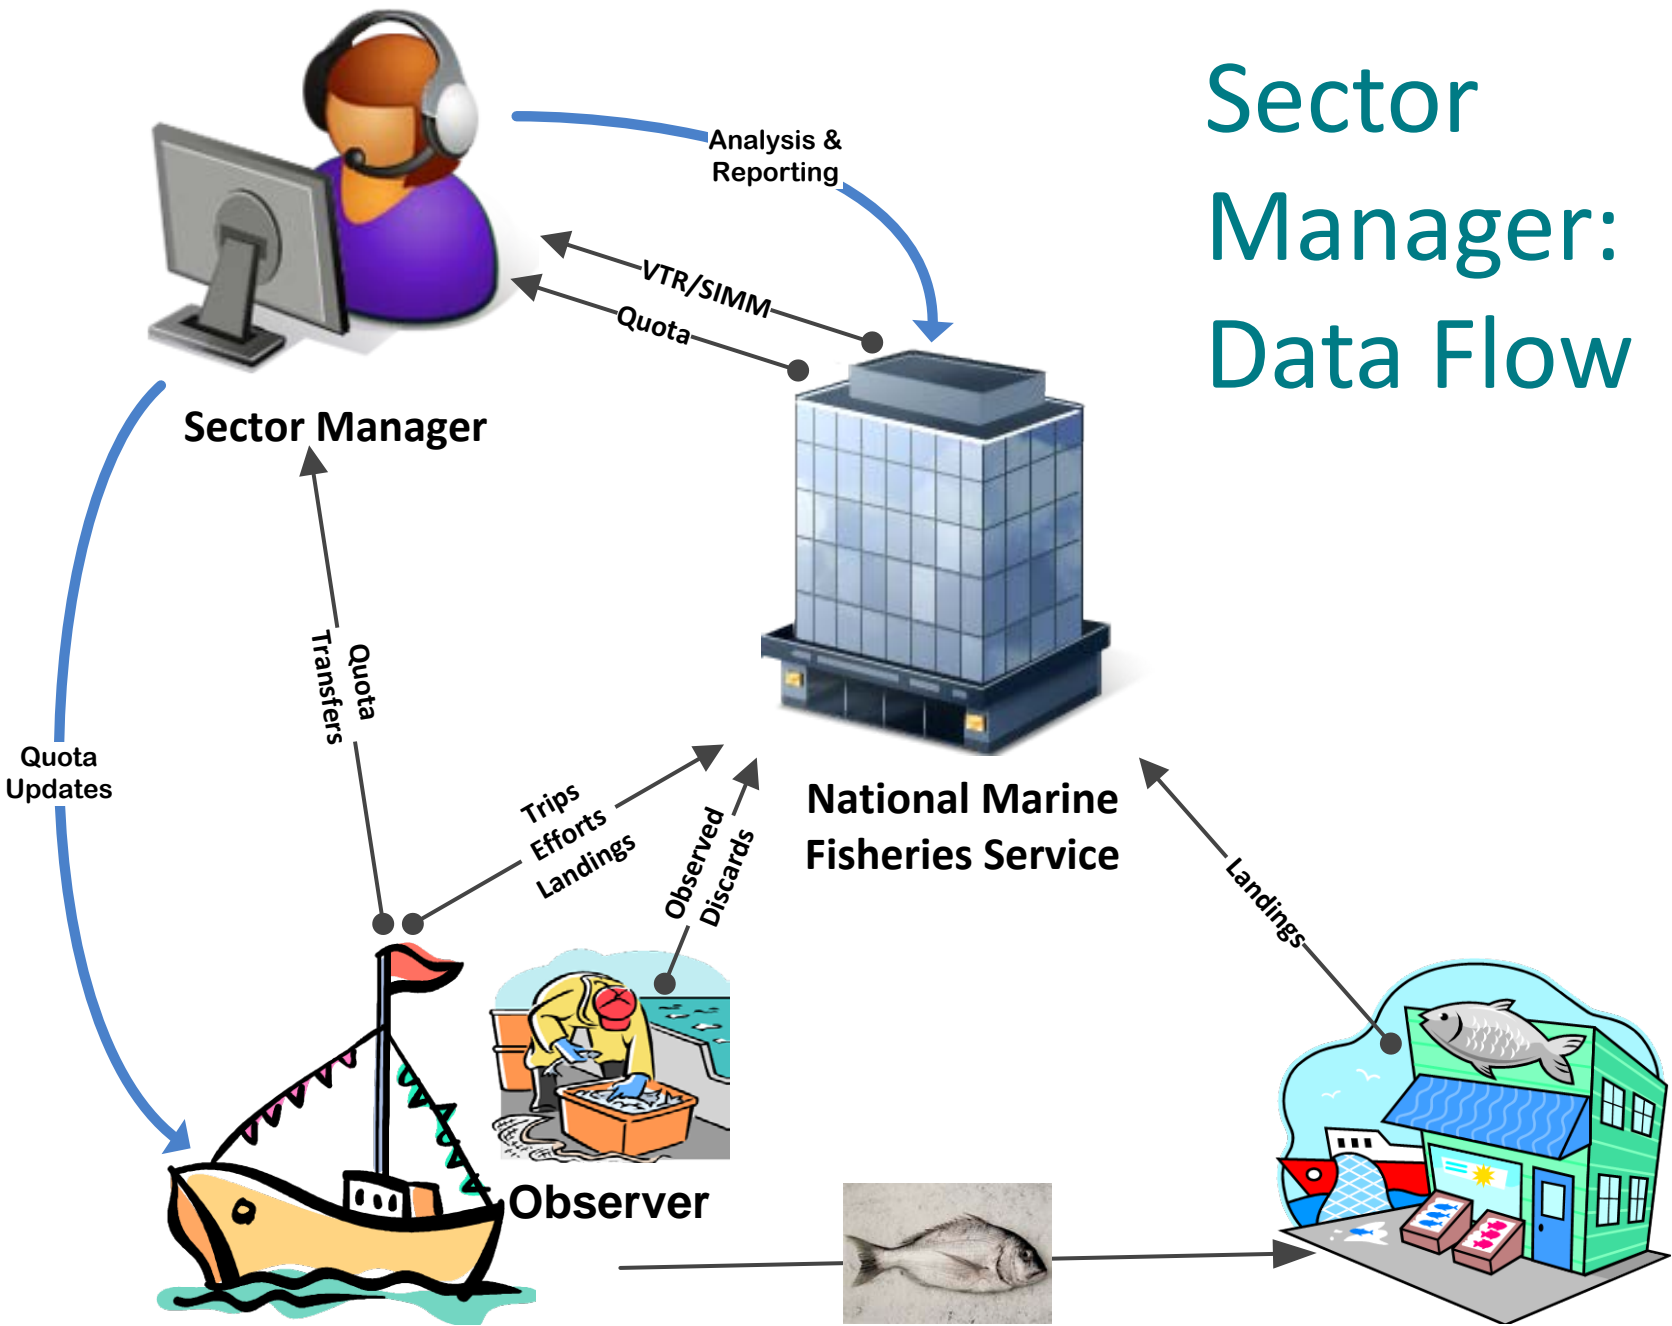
Sector Manager: Data Flow

Analysis & Reporting

VTR/SIMM

Quota

Sector Manager

National Marine Fisheries Service

Quota Updates

Quota Transfers

Trips Efforts Landings

Observed Discards

Landings

Observer